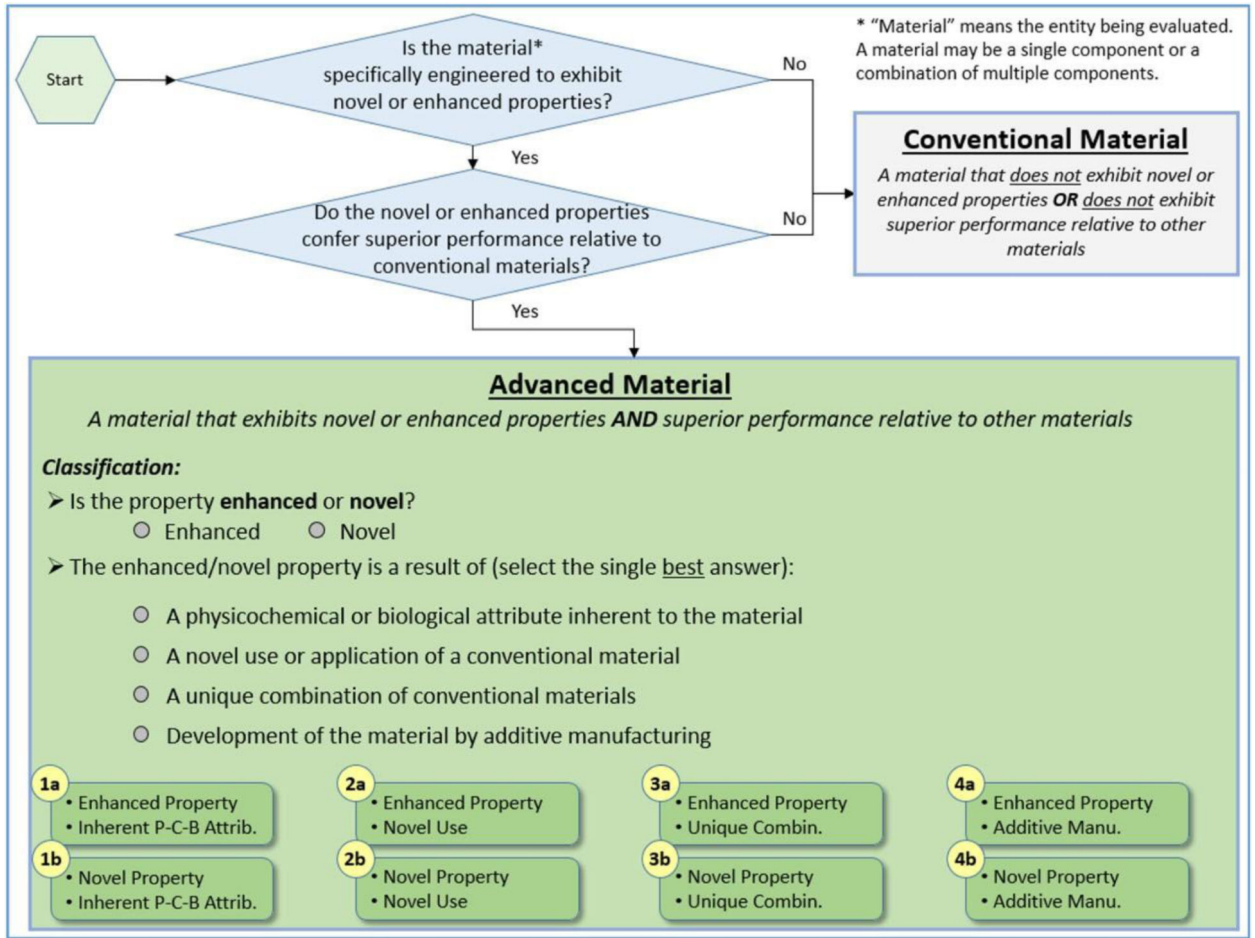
Start

Is the material* specifically engineered to exhibit novel or enhanced properties?

No

Yes

Do the novel or enhanced properties confer superior performance relative to conventional materials?

No

Yes

* "Material" means the entity being evaluated. A material may be a single component or a combination of multiple components.

**Conventional Material**

*A material that does not exhibit novel or enhanced properties **OR** does not exhibit superior performance relative to other materials*

**Advanced Material**

*A material that exhibits novel or enhanced properties **AND** superior performance relative to other materials*

***Classification:***

➢ Is the property **enhanced** or **novel**?

○ Enhanced ○ Novel

➢ The enhanced/novel property is a result of (select the single best answer):

○ A physicochemical or biological attribute inherent to the material

○ A novel use or application of a conventional material

○ A unique combination of conventional materials

○ Development of the material by additive manufacturing

1a
• Enhanced Property
• Inherent P-C-B Attrib.

2a
• Enhanced Property
• Novel Use

3a
• Enhanced Property
• Unique Combin.

4a
• Enhanced Property
• Additive Manu.

1b
• Novel Property
• Inherent P-C-B Attrib.

2b
• Novel Property
• Novel Use

3b
• Novel Property
• Unique Combin.

4b
• Novel Property
• Additive Manu.